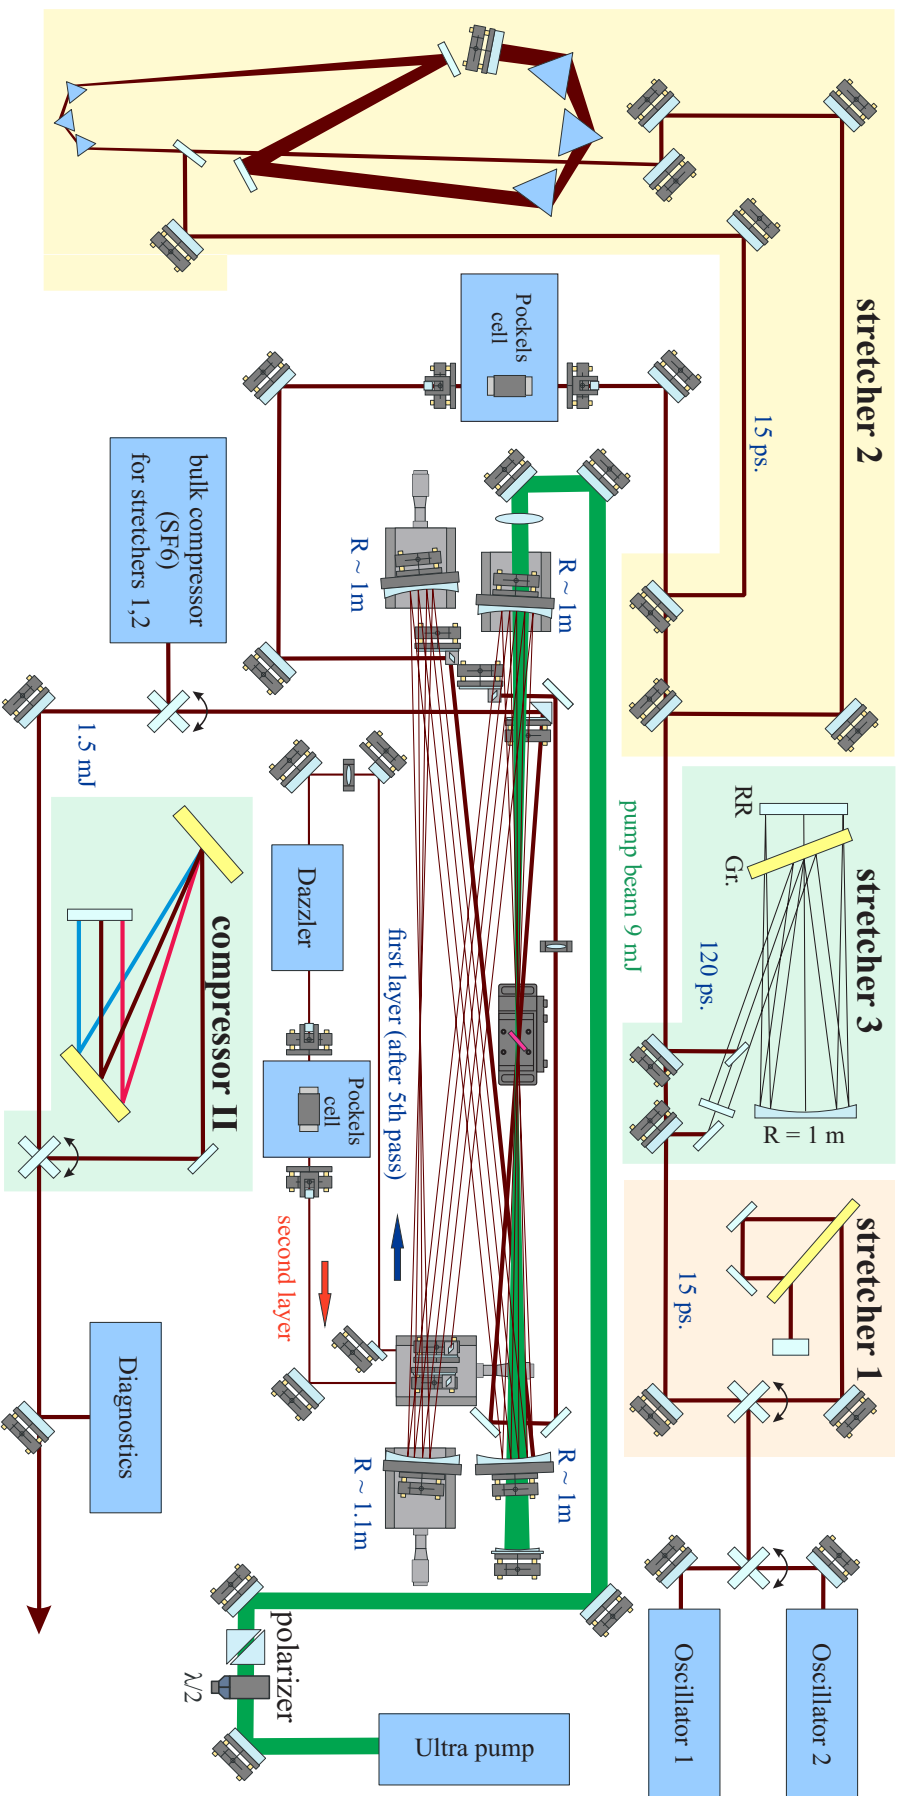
stretcher 2

15 ps.

Pockels cell

bulk compressor (SF6) for stretchers 1,2

R ~ 1m

R ~ 1m

1.5 mJ

pump beam 9 mJ

RR

Gr.

stretcher 3

120 ps.

R = 1 m

compressor II

Dazzler

first layer (after 5th pass)

Pockels cell

second layer

stretcher 1

15 ps.

Diagnostics

R ~ 1.1m

R ~ 1m

polarizer

λ/2

Ultra pump

Oscillator 1

Oscillator 2